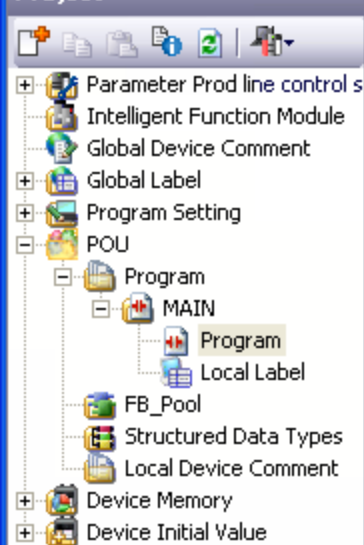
Parameter Prod line control s
Intelligent Function Module
Global Device Comment
Global Label
Program Setting
POU
Program
MAIN
Program
Local Label
FB_Pool
Structured Data Types
Local Device Comment
Device Memory
Device Initial Value